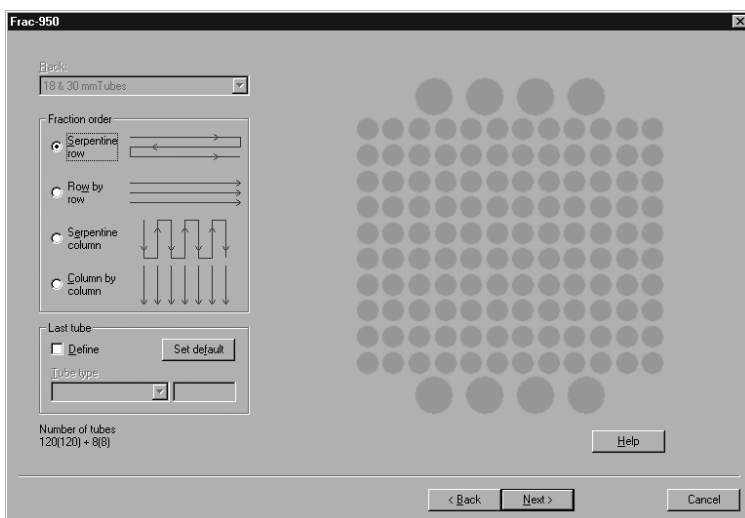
Frac-950

Rack:
18 & 30 mmTubes

Fraction order
Serpentine row
Row by row
Serpentine column
Column by column

Last tube
Define
Set default
Tube type

Number of tubes
120(120) + 8(8)

Help

< Back
Next >
Cancel